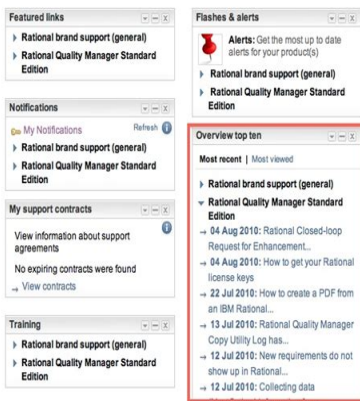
Featured links

Rational brand support (general)

Rational Quality Manager Standard Edition

Notifications

My Notifications

Refresh

Rational brand support (general)

Rational Quality Manager Standard Edition

My support contracts

View information about support agreements

No expiring contracts were found

View contracts

Training

Rational brand support (general)

Rational Quality Manager Standard Edition

Flashes & alerts

Alerts: Get the most up to date alerts for your product(s)

Rational brand support (general)

Rational Quality Manager Standard Edition

Overview top ten

Most recent | Most viewed

Rational brand support (general)

Rational Quality Manager Standard Edition

04 Aug 2010: Rational Closed-loop Request for Enhancement...

04 Aug 2010: How to get your Rational license keys

22 Jul 2010: How to create a PDF from an IBM Rational...

13 Jul 2010: Rational Quality Manager Copy Utility Log has...

12 Jul 2010: New requirements do not show up in Rational...

12 Jul 2010: Collecting data